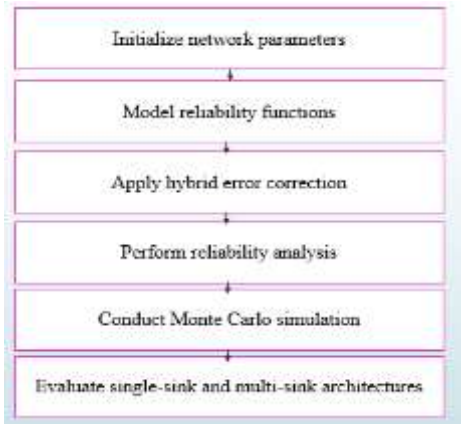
Initialize network parameters

Model reliability functions

Apply hybrid error correction

Perform reliability analysis

Conduct Monte Carlo simulation

Evaluate single-sink and multi-sink architectures